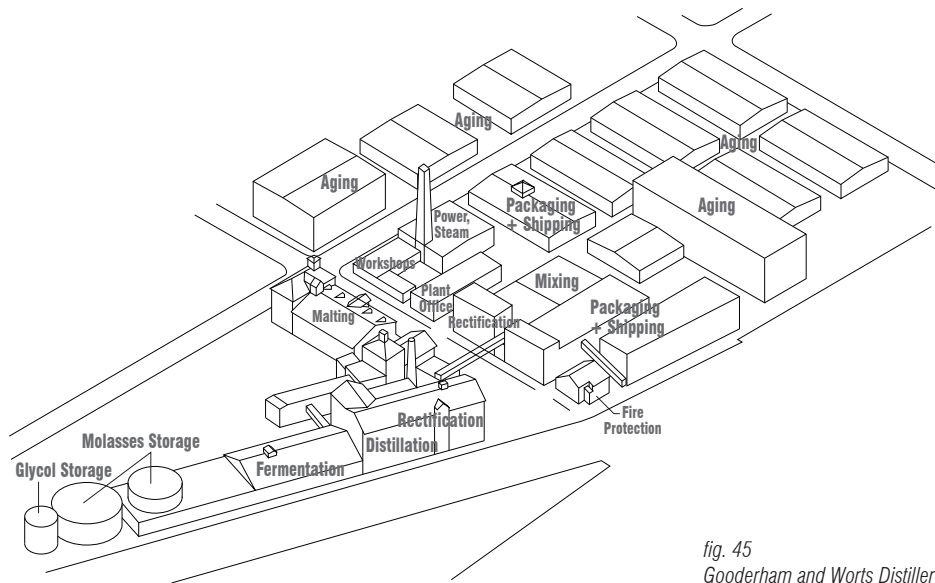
Aging

Aging

Aging

Packaging + Shipping

Aging

Power, Steam

Workshops

Plant Office

Mixing

Malting

Rectification

Packaging + Shipping

Rectification

Fire Protection

Molasses Storage

Distillation

Glycol Storage

Fermentation

fig. 45
Gooderham and Worts Distiller